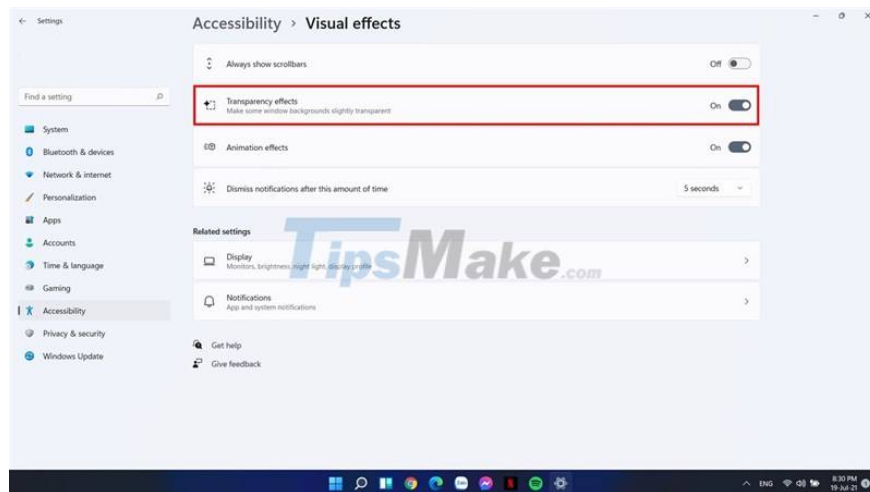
Settings

Accessibility > Visual effects

Find a setting

System
Bluetooth & devices
Network & internet
Personalization
Apps
Accounts
Time & language
Gaming
Accessibility
Privacy & security
Windows Update

Always show scrollbars
Off

Transparency effects
Make some window backgrounds slightly transparent
On

Animation effects
On

Dismiss notifications after this amount of time
5 seconds

Related settings

Display
Monitors, brightness, night light, display profile

Notifications
App and system notifications

Get help
Give feedback

TipsMake.com

ENG
8:30 PM
19-Jul-21